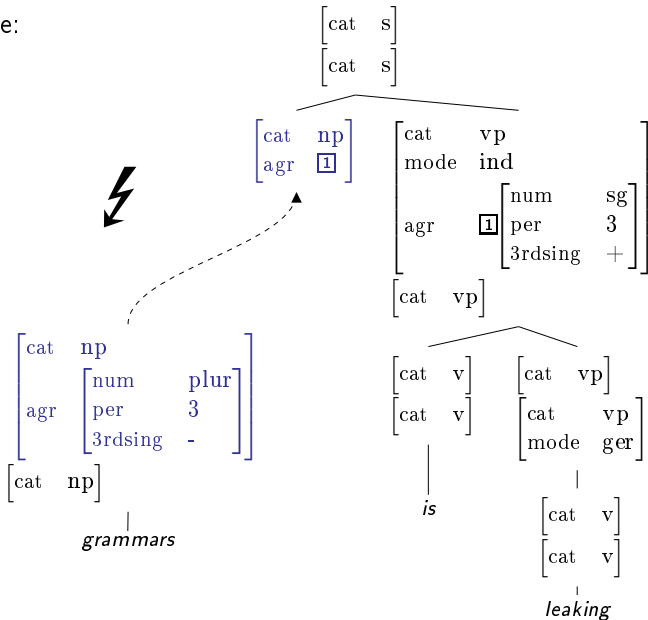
e:

$\begin{bmatrix} \text{cat} & \text{s} \end{bmatrix}$
$\begin{bmatrix} \text{cat} & \text{s} \end{bmatrix}$

$\begin{bmatrix} \text{cat} & \text{np} \\ \text{agr} & \boxed{1} \end{bmatrix}$

$\begin{bmatrix} \text{cat} & \text{vp} \\ \text{mode} & \text{ind} \\ \text{agr} & \boxed{1} \begin{bmatrix} \text{num} & \text{sg} \\ \text{per} & 3 \\ \text{3rdsing} & + \end{bmatrix} \end{bmatrix}$
$\begin{bmatrix} \text{cat} & \text{vp} \end{bmatrix}$

$\begin{bmatrix} \text{cat} & \text{np} \\ \text{agr} & \begin{bmatrix} \text{num} & \text{plur} \\ \text{per} & 3 \\ \text{3rdsing} & - \end{bmatrix} \end{bmatrix}$
$\begin{bmatrix} \text{cat} & \text{np} \end{bmatrix}$

grammars

$\begin{bmatrix} \text{cat} & \text{v} \end{bmatrix}$
$\begin{bmatrix} \text{cat} & \text{v} \end{bmatrix}$

is

$\begin{bmatrix} \text{cat} & \text{vp} \end{bmatrix}$
$\begin{bmatrix} \text{cat} & \text{vp} \\ \text{mode} & \text{ger} \end{bmatrix}$

$\begin{bmatrix} \text{cat} & \text{v} \end{bmatrix}$
$\begin{bmatrix} \text{cat} & \text{v} \end{bmatrix}$

leaking